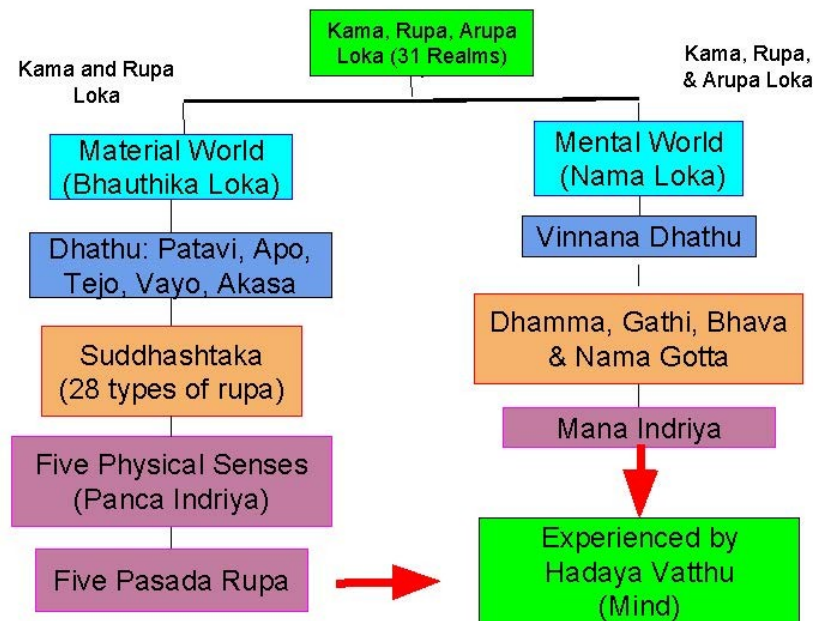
Kama, Rupa, Arupa Loka (31 Realms)

Kama and Rupa Loka

Kama, Rupa, & Arupa Loka

Material World (Bhauthika Loka)

Dhathu: Patavi, Apo, Tejo, Vayo, Akasa

Suddhashtaka (28 types of rupa)

Five Physical Senses (Panca Indriya)

Five Pasada Rupa

Mental World (Nama Loka)

Vinnana Dhathu

Dhamma, Gathi, Bhava & Nama Gotta

Mana Indriya

Experienced by Hadaya Vatthu (Mind)